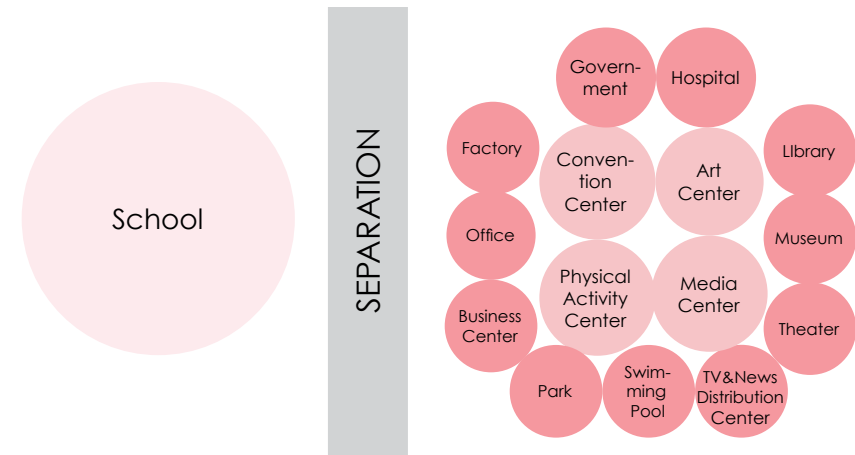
School

SEPARATION

Government

Hospital

Factory

Convention Center

Art Center

LIbrary

Office

Museum

Physical Activity Center

Media Center

Business Center

Theater

Park

Swimming Pool

TV&News Distribution Center